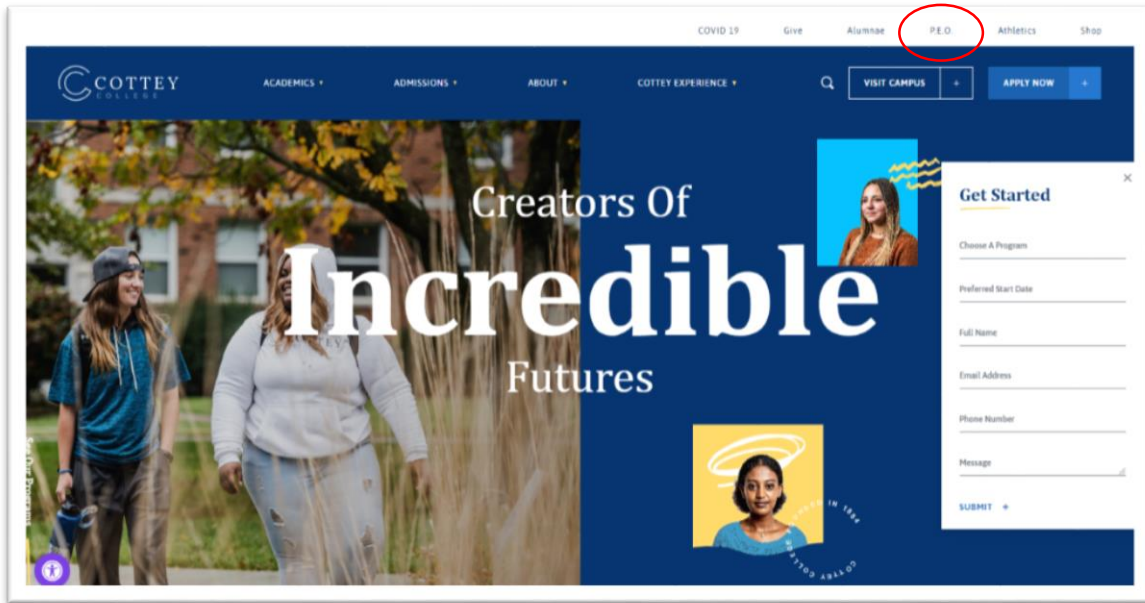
COVID 19 Give Alumnae P.E.O. Athletics Shop

COTTEY COLLEGE

ACADEMICS ▾ ADMISSIONS ▾ ABOUT ▾ COTTEY EXPERIENCE ▾

VISIT CAMPUS +

APPLY NOW +

Creators Of Incredible Futures

See Our Programs

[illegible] IN 1884 COTTEY COLLEGE

Get Started

Choose A Program

Preferred Start Date

Full Name

Email Address

Phone Number

Message

SUBMIT +